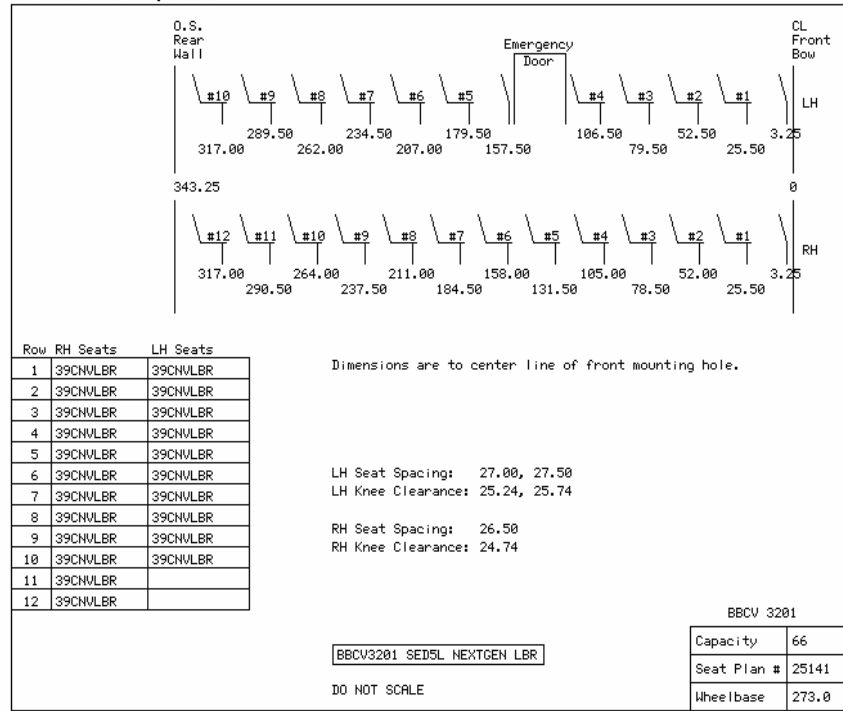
O.S. Rear Wall

Emergency Door

CL Front Bow

#10 #9 #8 #7 #6 #5 #4 #3 #2 #1

LH

289.50 234.50 179.50 106.50 52.50 3.25

317.00 262.00 207.00 157.50 79.50 25.50

343.25

0

#12 #11 #10 #9 #8 #7 #6 #5 #4 #3 #2 #1

RH

317.00 264.00 211.00 158.00 105.00 52.00 3.25

290.50 237.50 184.50 131.50 78.50 25.50

| Row | RH Seats | LH Seats |
|---|---|---|
| 1 | 39CNVLBR | 39CNVLBR |
| 2 | 39CNVLBR | 39CNVLBR |
| 3 | 39CNVLBR | 39CNVLBR |
| 4 | 39CNVLBR | 39CNVLBR |
| 5 | 39CNVLBR | 39CNVLBR |
| 6 | 39CNVLBR | 39CNVLBR |
| 7 | 39CNVLBR | 39CNVLBR |
| 8 | 39CNVLBR | 39CNVLBR |
| 9 | 39CNVLBR | 39CNVLBR |
| 10 | 39CNVLBR | 39CNVLBR |
| 11 | 39CNVLBR | |
| 12 | 39CNVLBR | |

Dimensions are to center line of front mounting hole.

LH Seat Spacing: 27.00, 27.50
LH Knee Clearance: 25.24, 25.74

RH Seat Spacing: 26.50
RH Knee Clearance: 24.74

BBCV3201 SED5L NEXTGEN LBR

DO NOT SCALE

BBCV 3201

| Capacity | 66 |
|---|---|
| Seat Plan # | 25141 |
| Wheelbase | 273.0 |